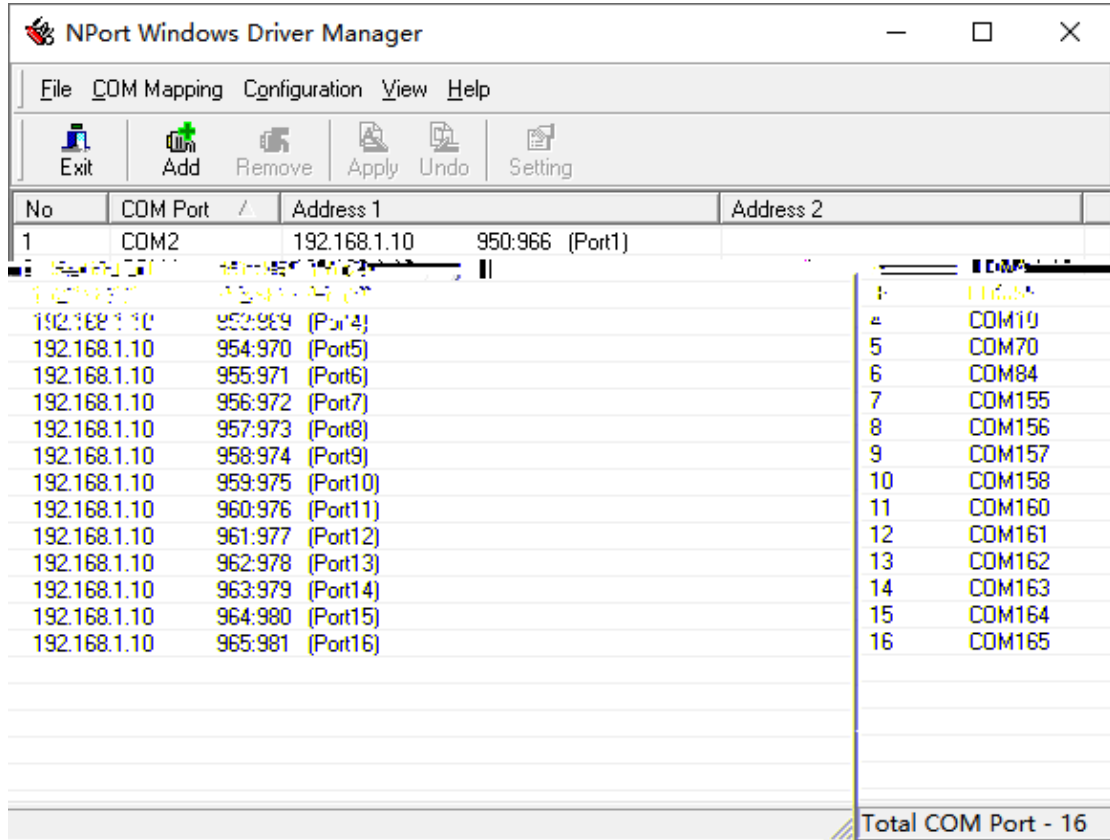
NPort Windows Driver Manager

File COM Mapping Configuration View Help

Exit Add Remove Apply Undo Setting

| No | COM Port | Address 1 | Address 2 |
|---|---|---|---|
| 1 | COM2 | 192.168.1.10 950:966 (Port1) | |

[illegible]
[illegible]
192.168.1.10 953:969 (Port4)
192.168.1.10 954:970 (Port5)
192.168.1.10 955:971 (Port6)
192.168.1.10 956:972 (Port7)
192.168.1.10 957:973 (Port8)
192.168.1.10 958:974 (Port9)
192.168.1.10 959:975 (Port10)
192.168.1.10 960:976 (Port11)
192.168.1.10 961:977 (Port12)
192.168.1.10 962:978 (Port13)
192.168.1.10 963:979 (Port14)
192.168.1.10 964:980 (Port15)
192.168.1.10 965:981 (Port16)

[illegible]
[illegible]
4 COM19
5 COM70
6 COM84
7 COM155
8 COM156
9 COM157
10 COM158
11 COM160
12 COM161
13 COM162
14 COM163
15 COM164
16 COM165

Total COM Port - 16